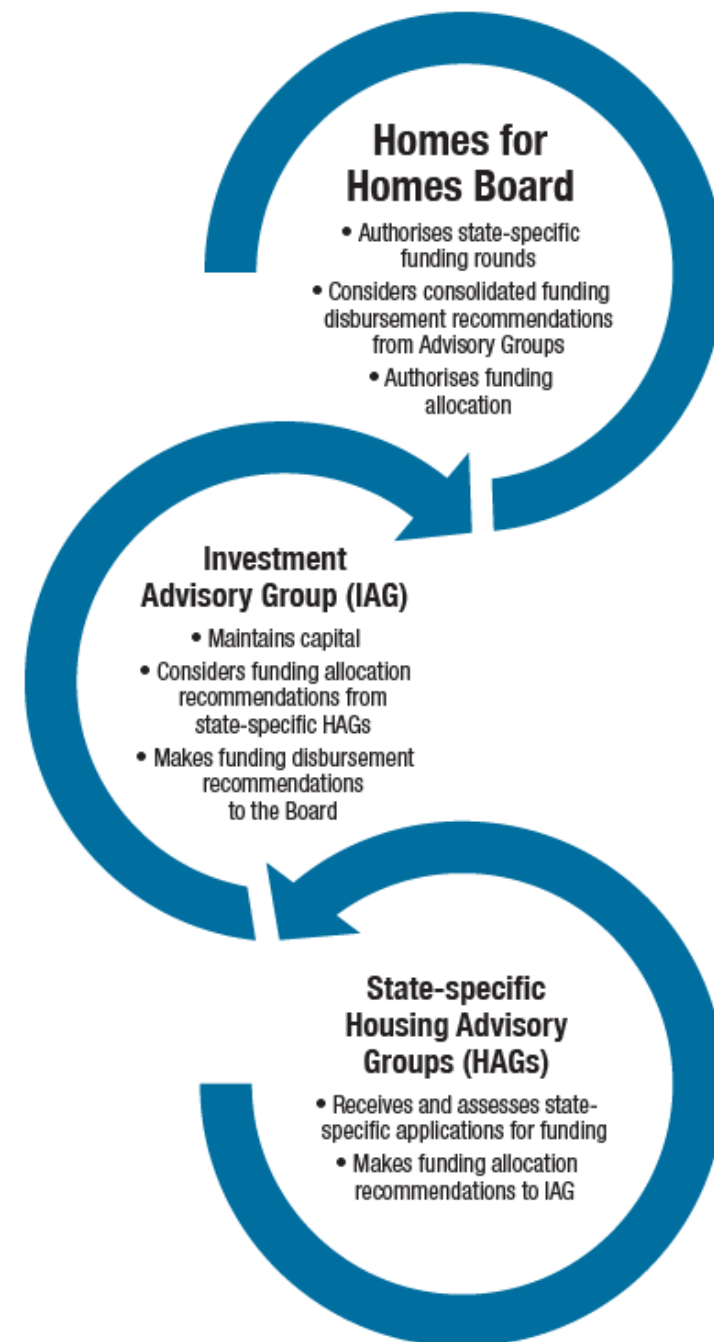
Homes for Homes Board

• Authorises state-specific funding rounds
• Considers consolidated funding disbursement recommendations from Advisory Groups
• Authorises funding allocation

Investment Advisory Group (IAG)

• Maintains capital
• Considers funding allocation recommendations from state-specific HAGs
• Makes funding disbursement recommendations to the Board

State-specific Housing Advisory Groups (HAGs)

• Receives and assesses state-specific applications for funding
• Makes funding allocation recommendations to IAG